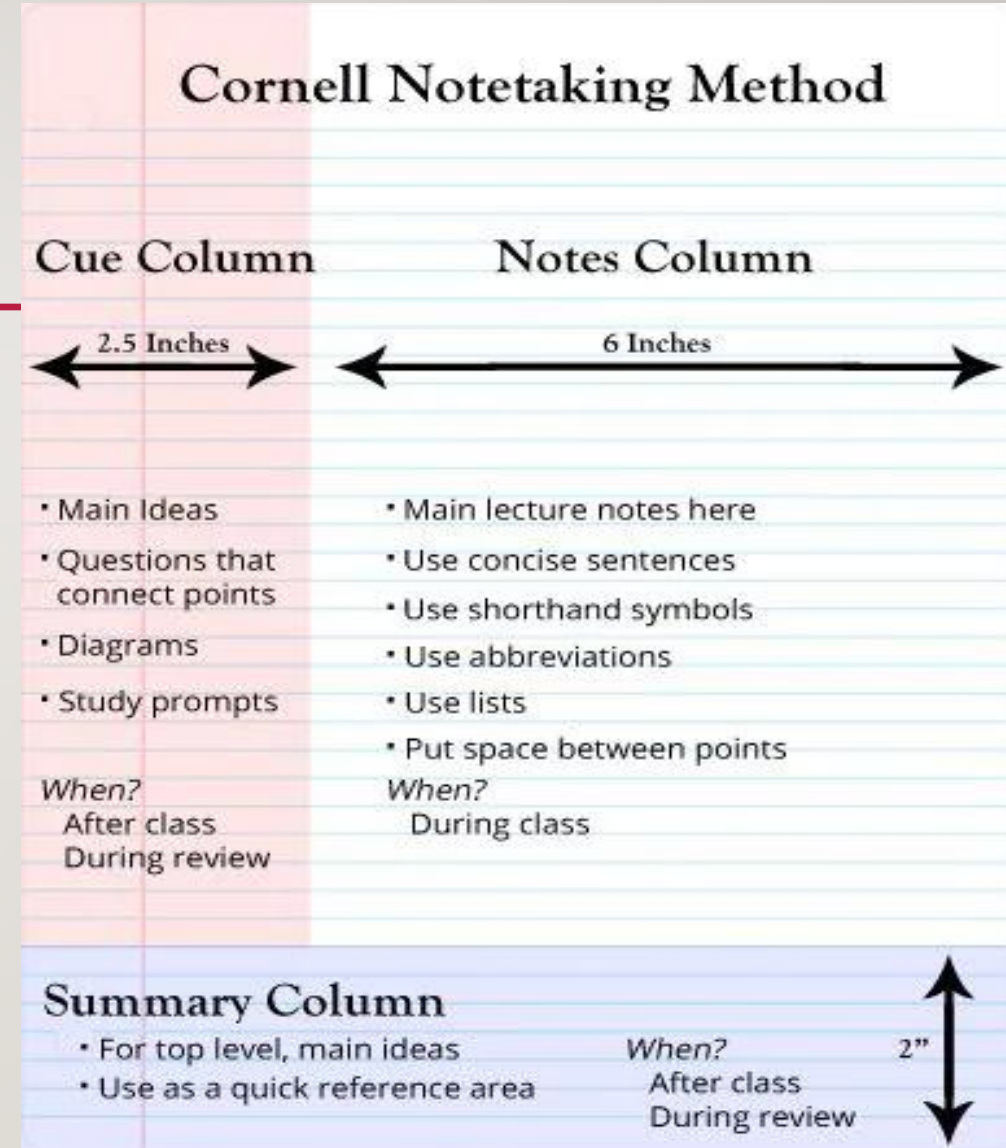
Cornell Notetaking Method

Cue Column

2.5 Inches

• Main Ideas
• Questions that connect points
• Diagrams
• Study prompts

When?
After class
During review

Notes Column

6 Inches

• Main lecture notes here
• Use concise sentences
• Use shorthand symbols
• Use abbreviations
• Use lists
• Put space between points

When?
During class

Summary Column
• For top level, main ideas
• Use as a quick reference area

When?
After class
During review

2"